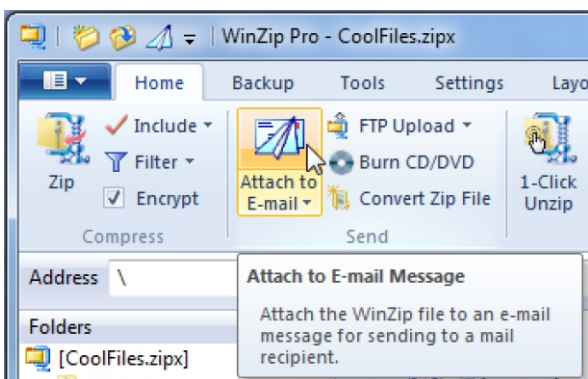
WinZip Pro - CoolFiles.zipx

Home
Backup
Tools
Settings
Layo

Zip
Include
Filter
Encrypt
Compress

Attach to E-mail
FTP Upload
Burn CD/DVD
Convert Zip File
Send

1-Click Unzip

Address \

Folders
[CoolFiles.zipx]

Attach to E-mail Message

Attach the WinZip file to an e-mail message for sending to a mail recipient.